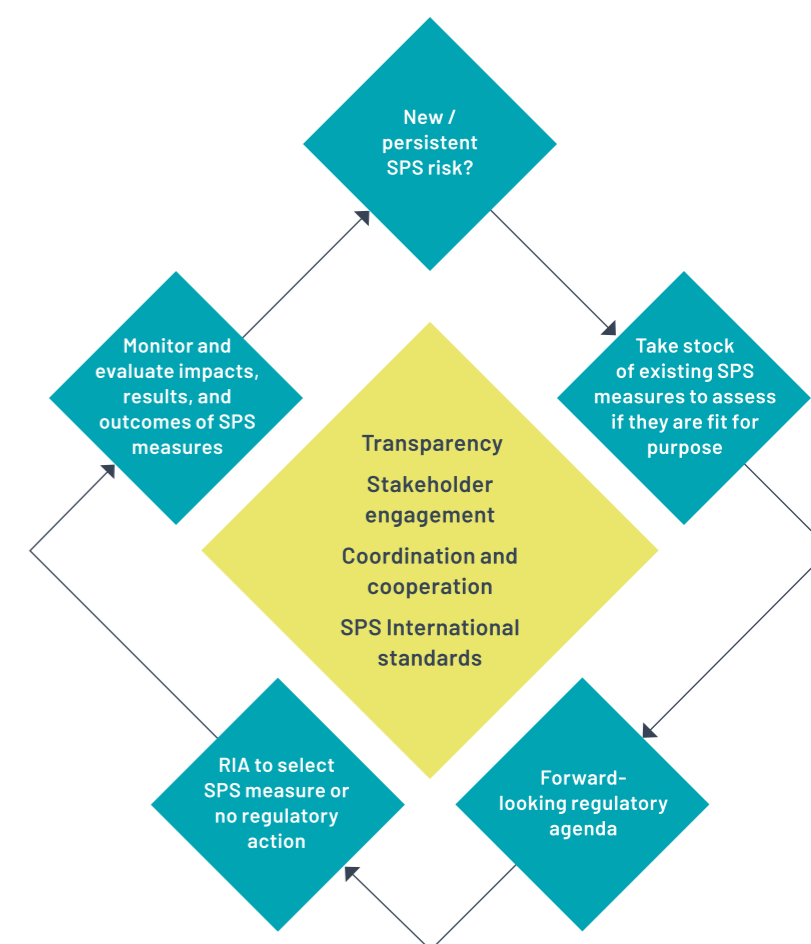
New / persistent SPS risk?

Take stock of existing SPS measures to assess if they are fit for purpose

Forward-looking regulatory agenda

RIA to select SPS measure or no regulatory action

Monitor and evaluate impacts, results, and outcomes of SPS measures

Transparency

Stakeholder engagement

Coordination and cooperation

SPS International standards